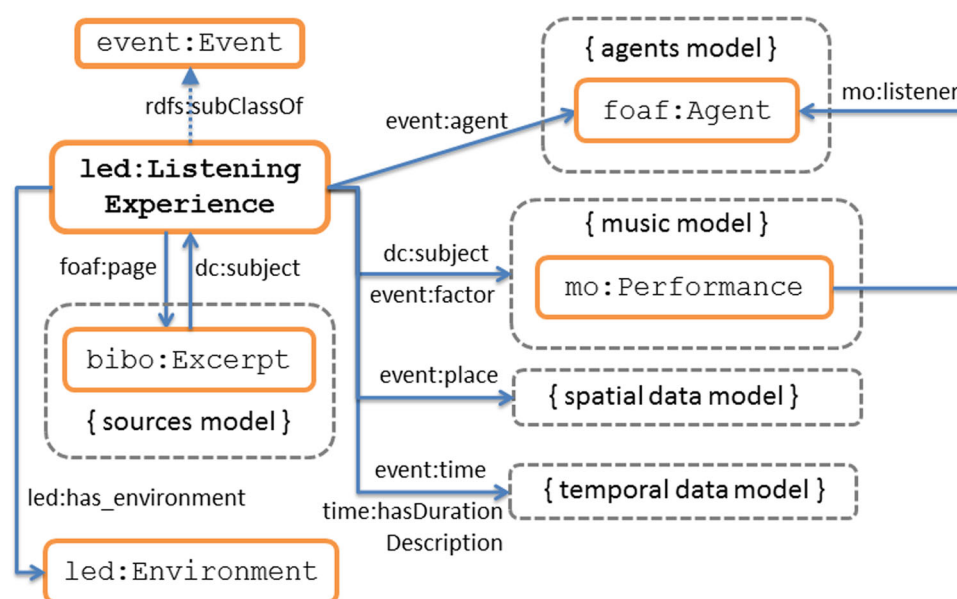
event:Event

rdfs:subClassOf

led:Listening Experience

{ agents model }

event:agent

foaf:Agent

mo:listener

{ music model }

foaf:page

dc:subject

dc:subject

event:factor

mo:Performance

bibo:Excerpt

{ sources model }

event:place

{ spatial data model }

event:time

led:has_environment

{ temporal data model }

time:hasDuration Description

led:Environment